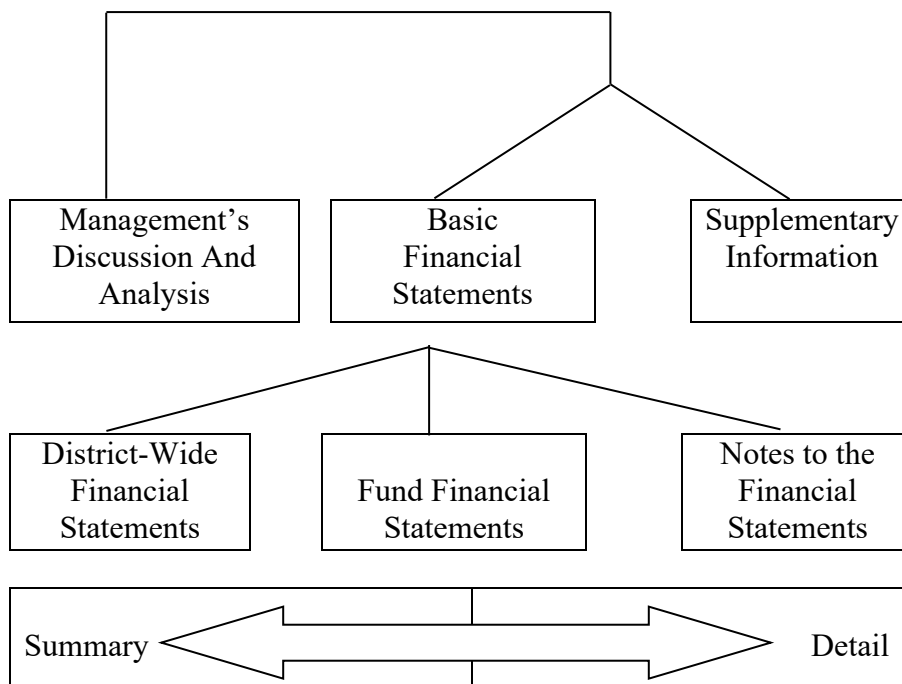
Management's Discussion And Analysis

Basic Financial Statements

Supplementary Information

District-Wide Financial Statements

Fund Financial Statements

Notes to the Financial Statements

Summary

Detail